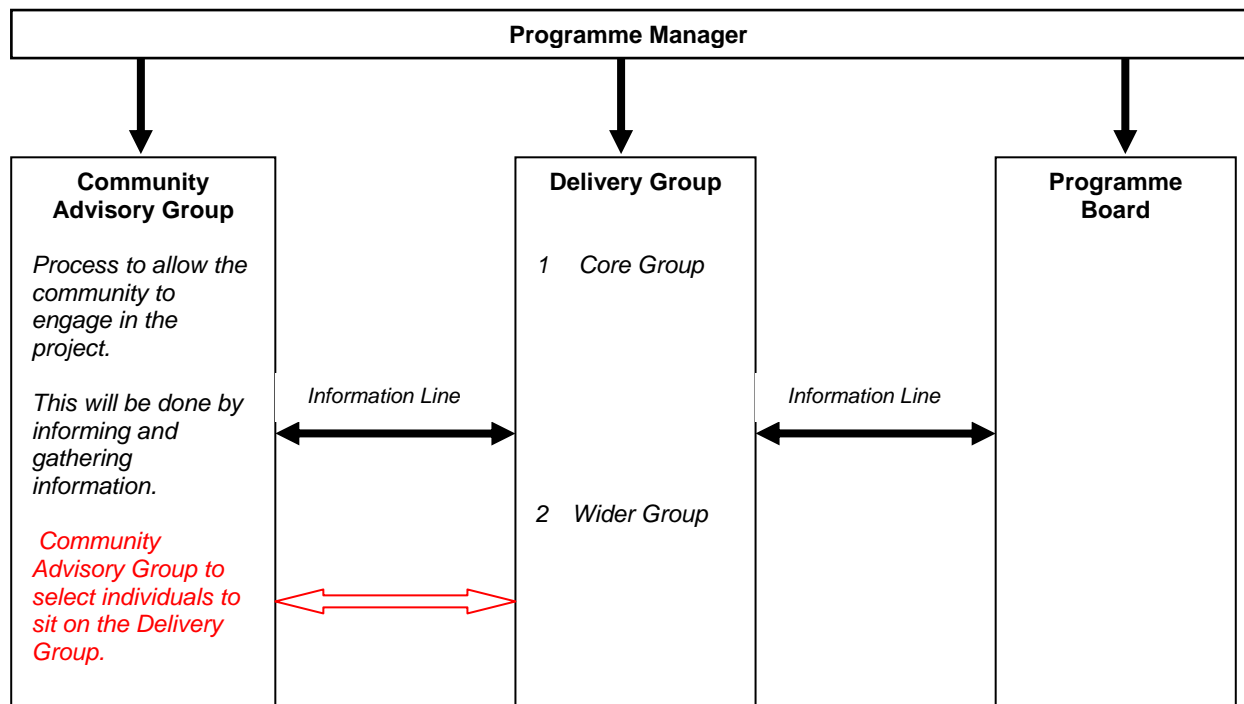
Programme Manager

Community Advisory Group

Process to allow the community to engage in the project.

This will be done by informing and gathering information.

Community Advisory Group to select individuals to sit on the Delivery Group.

Information Line

Delivery Group

1 Core Group

2 Wider Group

Information Line

Programme Board